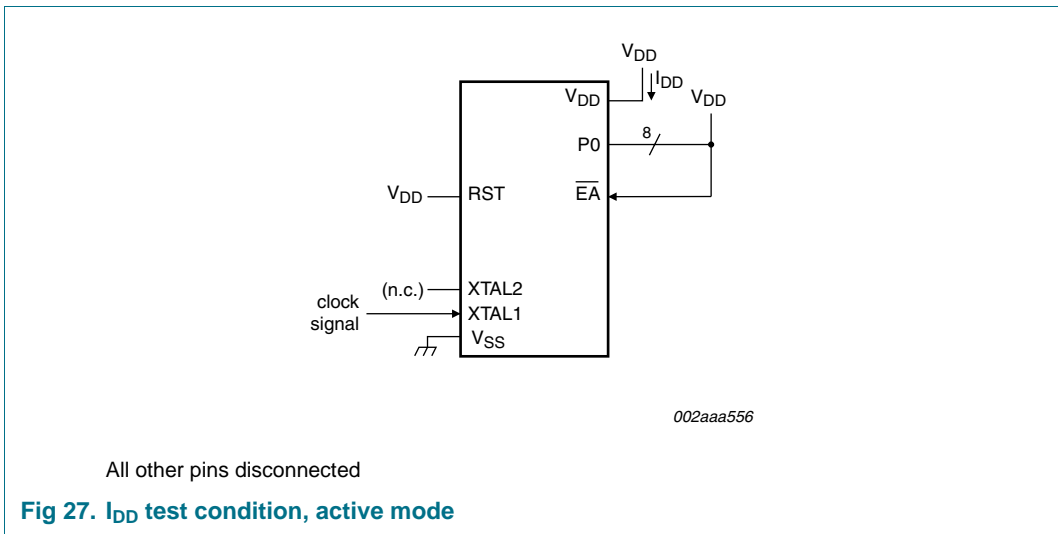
$V_{DD}$

$I_{DD}$

$V_{DD}$

$V_{DD}$

P0

8

$V_{DD}$

RST

$\overline{EA}$

(n.c.)

XTAL2

clock signal

XTAL1

$V_{SS}$

002aaa556

All other pins disconnected

**Fig 27. $I_{DD}$ test condition, active mode**